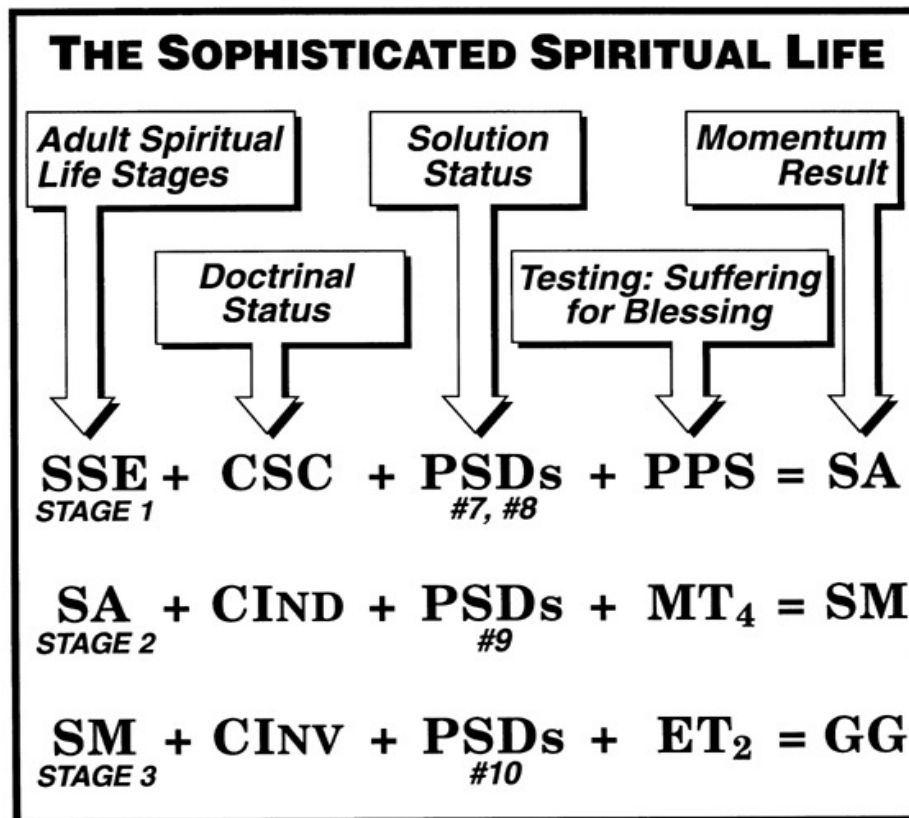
THE SOPHISTICATED SPIRITUAL LIFE

Adult Spiritual Life Stages

Doctrinal Status

Solution Status

Testing: Suffering for Blessing

Momentum Result

SSE + CSC + PSDs + PPS = SA
STAGE 1 #7, #8

SA + CIND + PSDs + $MT_4$ = SM
STAGE 2 #9

SM + CINV + PSDs + $ET_2$ = GG
STAGE 3 #10